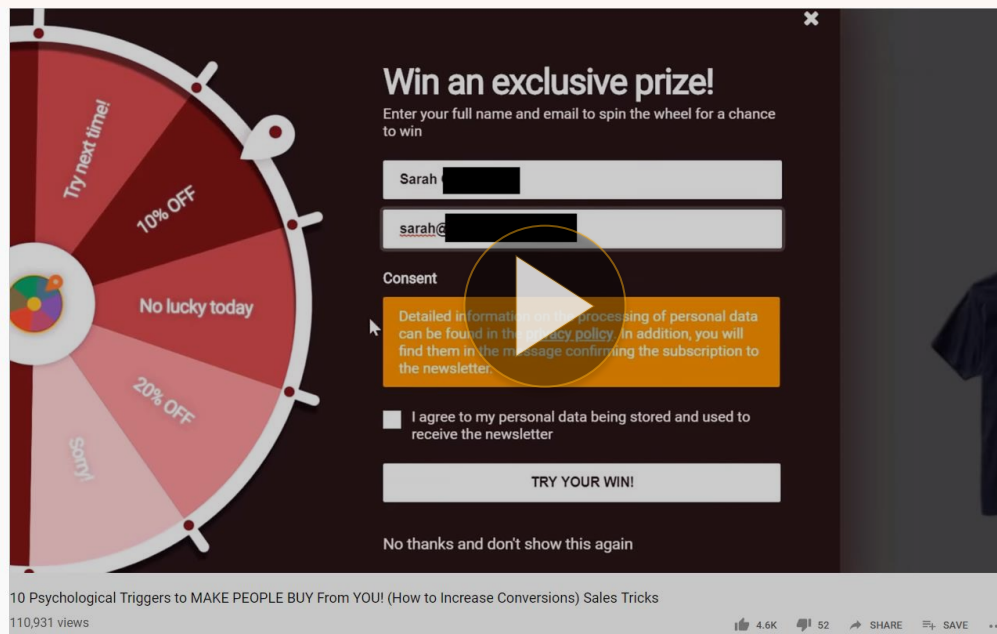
Try next time!

10% OFF

No lucky today

20% OFF

Sorry!

Win an exclusive prize!

Enter your full name and email to spin the wheel for a chance to win

Sarah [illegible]

sarah@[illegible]

Consent

Detailed information on the processing of personal data can be found in the privacy policy. In addition, you will find them in the message confirming the subscription to the newsletter.

I agree to my personal data being stored and used to receive the newsletter

TRY YOUR WIN!

No thanks and don't show this again

10 Psychological Triggers to MAKE PEOPLE BUY From YOU! (How to Increase Conversions) Sales Tricks

110,931 views

4.6K 52 SHARE SAVE